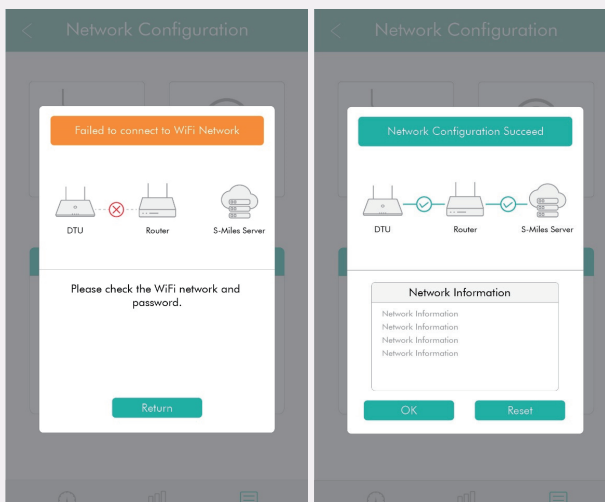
Network Configuration

Failed to connect to WiFi Network

DTU

Router

S-Miles Server

Please check the WiFi network and password.

Return

Network Configuration

Network Configuration Succeed

DTU

Router

S-Miles Server

Network Information

Network Information
Network Information
Network Information
Network Information

OK

Reset